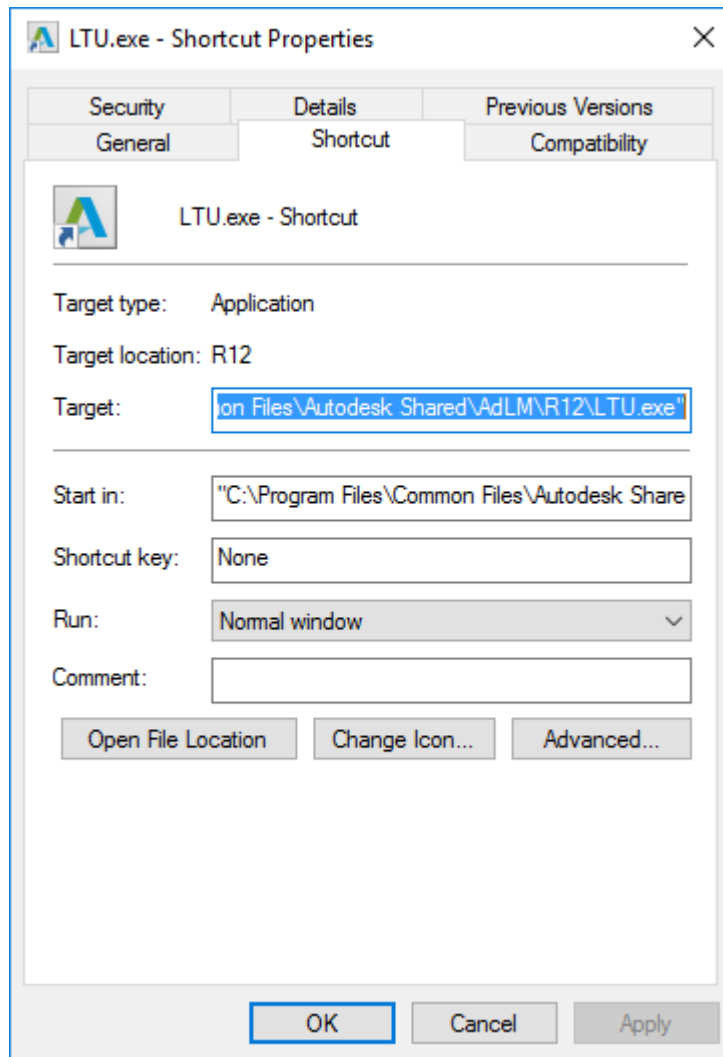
LTU.exe - Shortcut Properties

Security
Details
Previous Versions
General
Shortcut
Compatibility

LTU.exe - Shortcut

Target type: Application

Target location: R12

Target: on Files\Autodesk Shared\AdLM\R12\LTU.exe"

Start in: "C:\Program Files\Common Files\Autodesk Share

Shortcut key: None

Run: Normal window

Comment:

Open File Location
Change Icon...
Advanced...

OK
Cancel
Apply